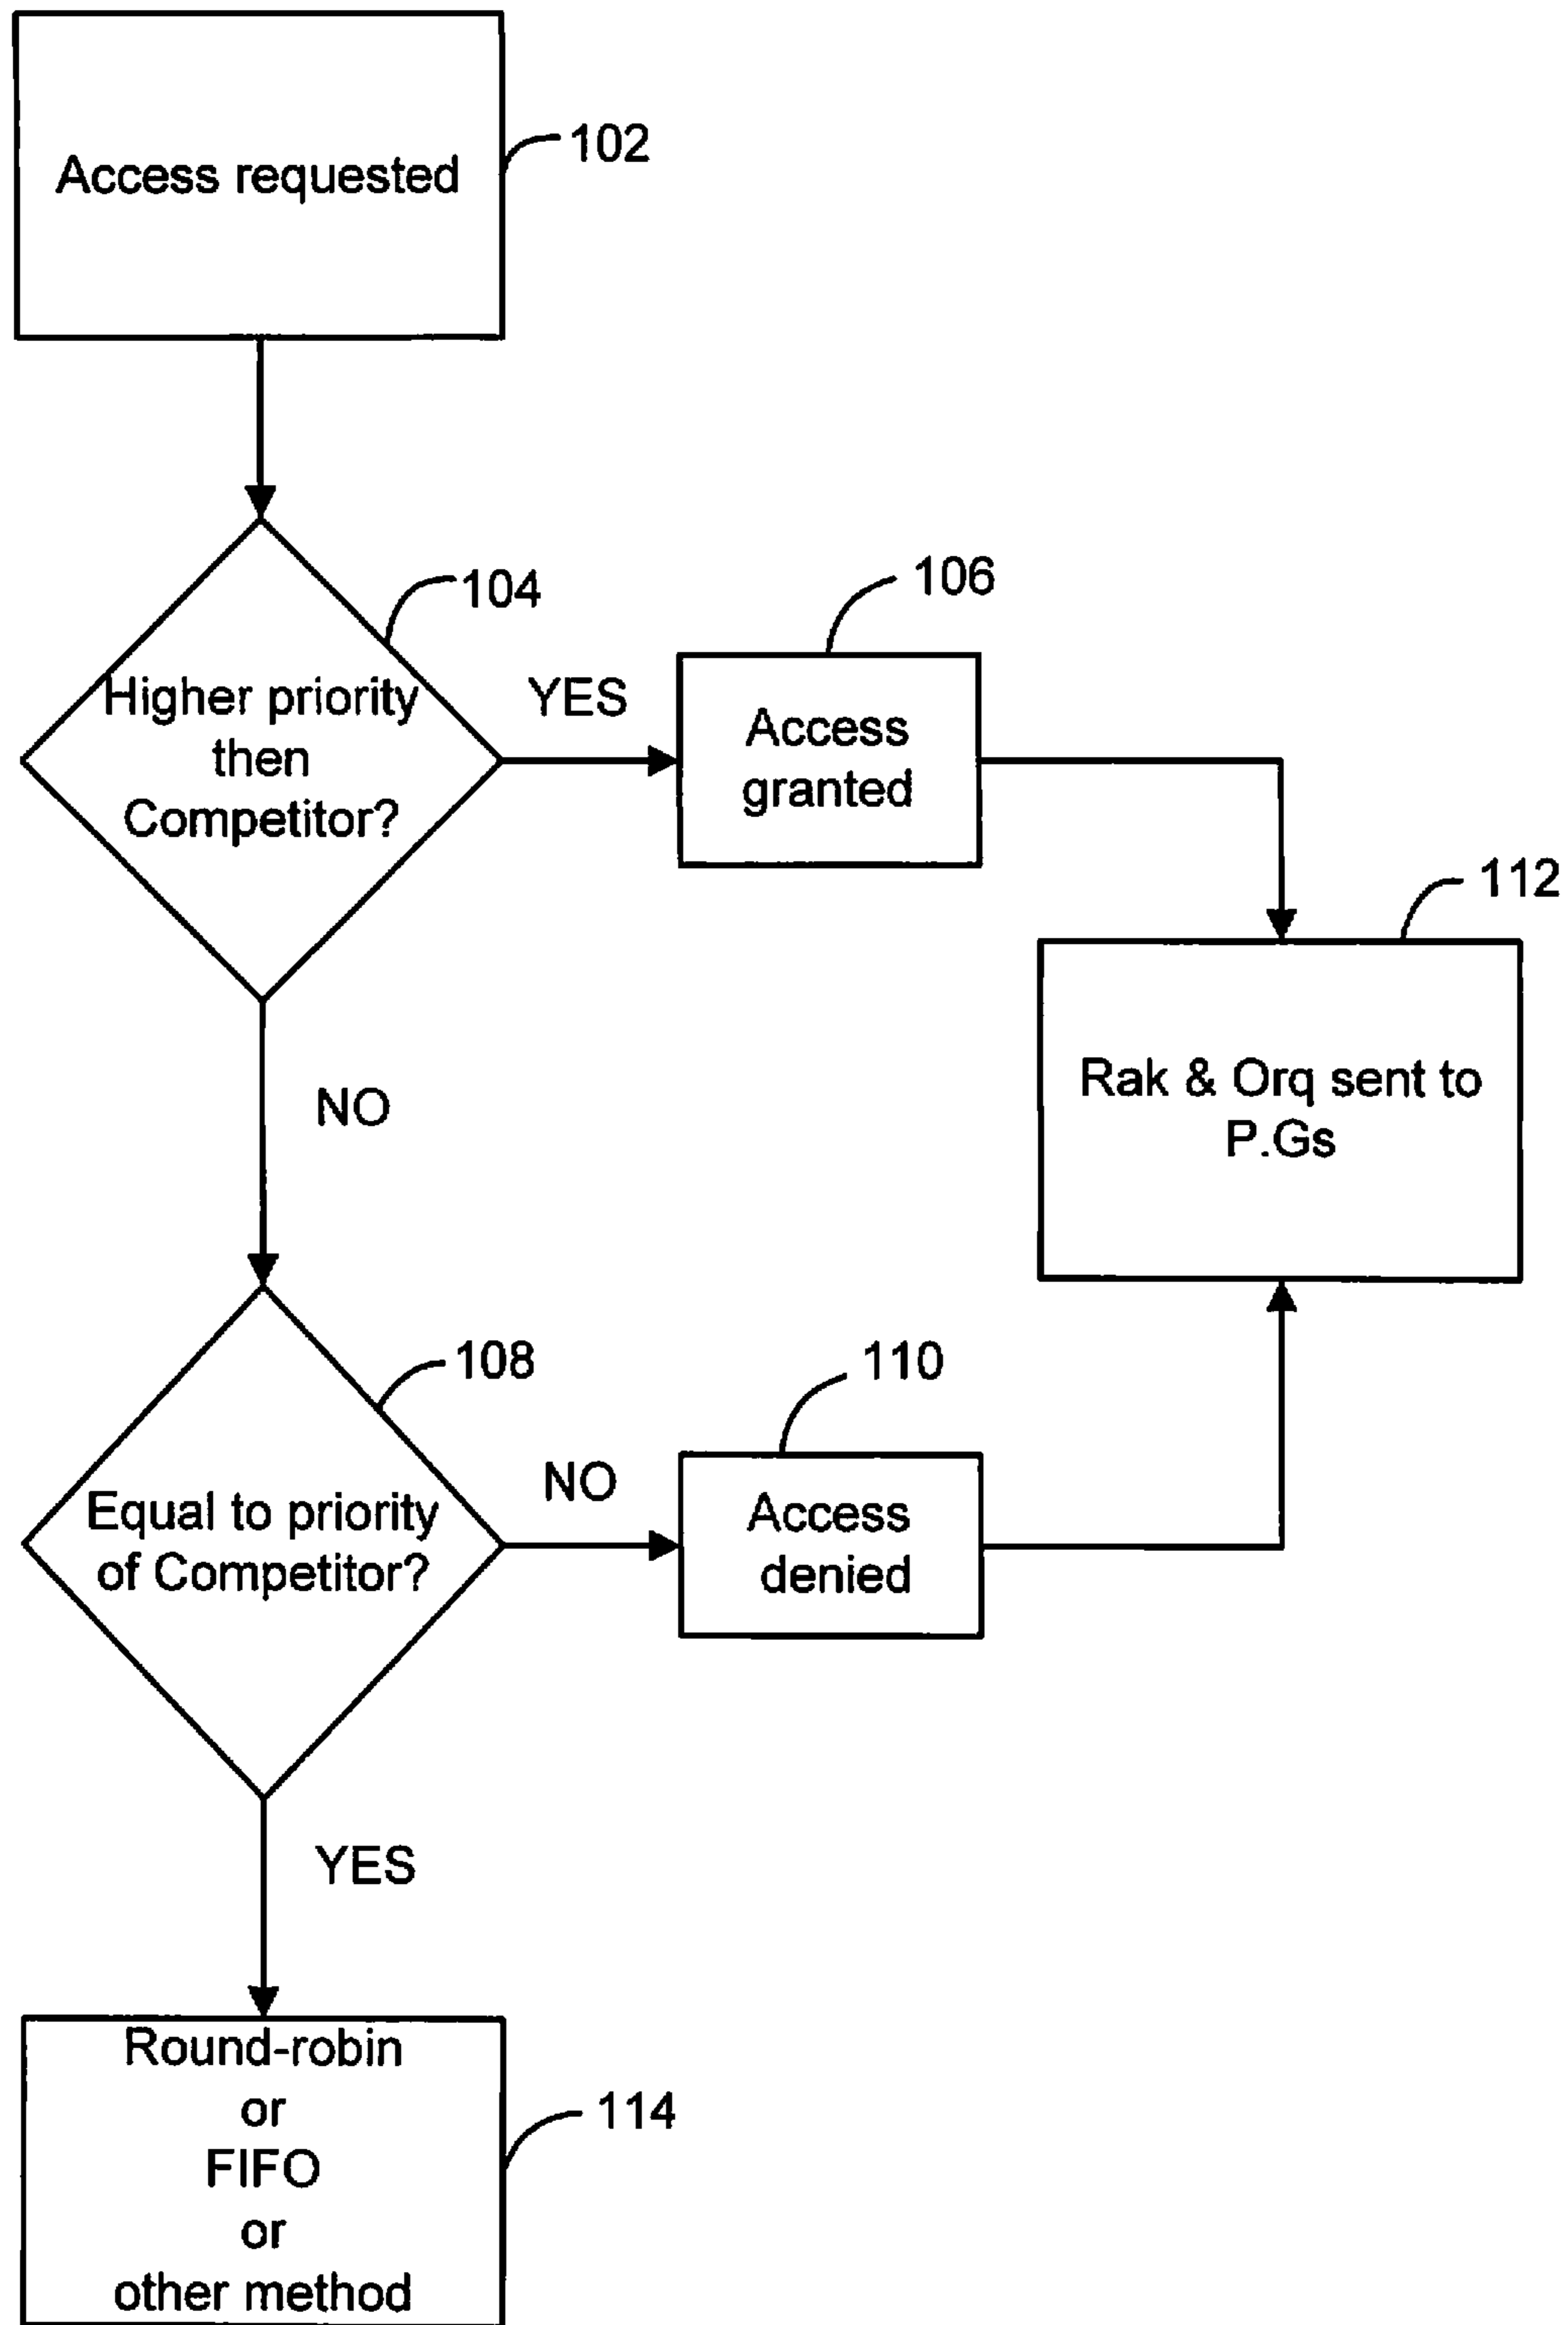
Access requested

102

104

Higher priority then Competitor?

YES

106

Access granted

112

Rak & Orq sent to P.Gs

NO

108

Equal to priority of Competitor?

NO

110

Access denied

YES

Round-robin
or
FIFO
or
other method

114